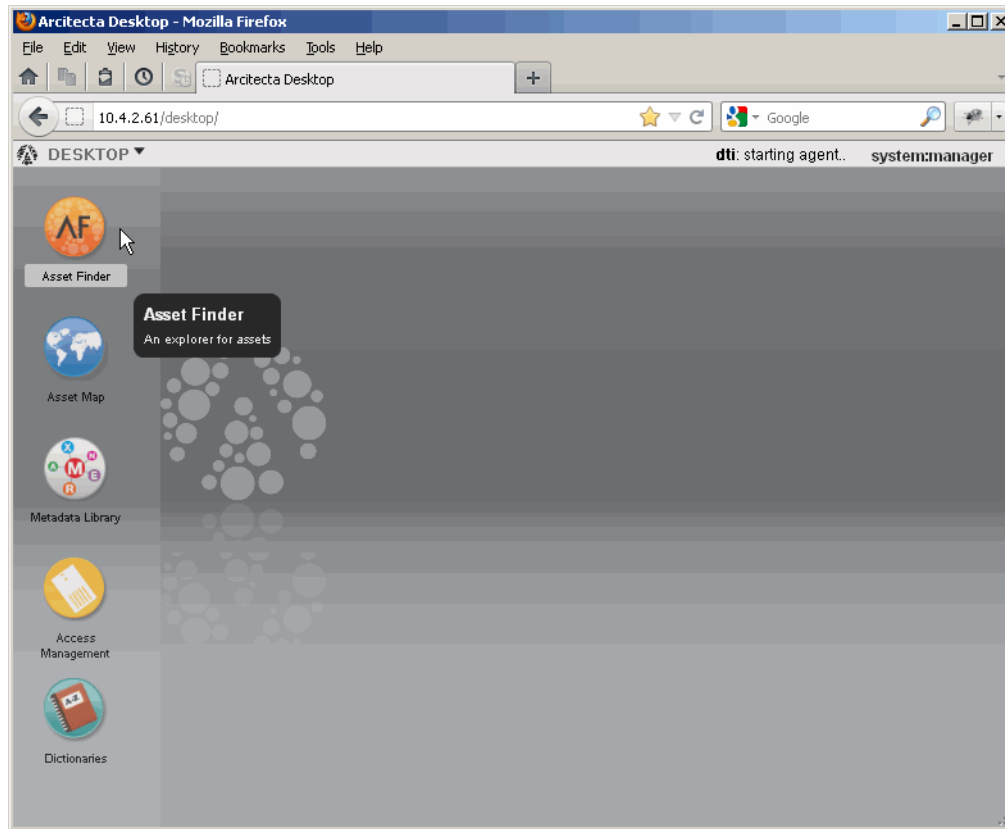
Arcitecta Desktop - Mozilla Firefox

File Edit View History Bookmarks Tools Help

Arcitecta Desktop

10.4.2.61/desktop/

Google

DESKTOP

dti: starting agent.. system:manager

AF

Asset Finder

Asset Finder
An explorer for assets

Asset Map

Metadata Library

Access Management

A-Z

Dictionaries